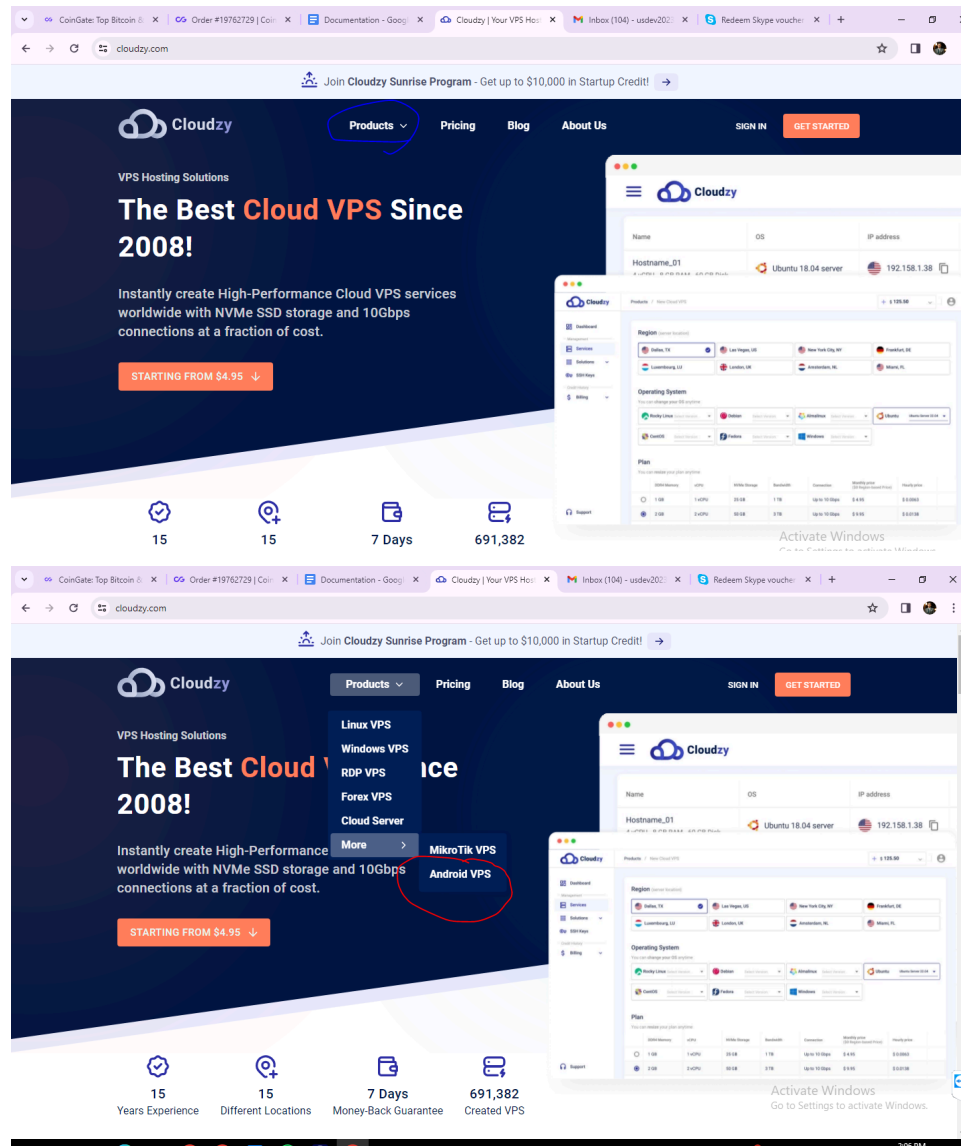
CoinGate: Top Bitcoin & | Order #19762729 | Coin | Documentation - Goog | Cloudzy | Your VPS Hos | Inbox (104) - usdev202 | Redeem Skype voucher | +

cloudzy.com

Join Cloudzy Sunrise Program - Get up to $10,000 in Startup Credit! →

Cloudzy Products Pricing Blog About Us SIGN IN GET STARTED

VPS Hosting Solutions

The Best Cloud VPS Since 2008!

Instantly create High-Performance Cloud VPS services worldwide with NVMe SSD storage and 10Gbps connections at a fraction of cost.

STARTING FROM $4.95 ↓

Cloudzy

Name | OS | IP address
Hostname_01 | Ubuntu 18.04 server | 192.158.1.38

Region
Operating System
Plan

15 15 7 Days 691,382

Activate Windows

CoinGate: Top Bitcoin & | Order #19762729 | Coin | Documentation - Goog | Cloudzy | Your VPS Hos | Inbox (104) - usdev202 | Redeem Skype voucher | +

cloudzy.com

Join Cloudzy Sunrise Program - Get up to $10,000 in Startup Credit! →

Cloudzy Products Pricing Blog About Us SIGN IN GET STARTED

Linux VPS
Windows VPS
RDP VPS
Forex VPS
Cloud Server
More >
MikroTik VPS
Android VPS

VPS Hosting Solutions

The Best Cloud V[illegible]nce 2008!

Instantly create High-Performance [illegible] worldwide with NVMe SSD storage and 10Gbps connections at a fraction of cost.

STARTING FROM $4.95 ↓

Cloudzy

Name | OS | IP address
Hostname_01 | Ubuntu 18.04 server | 192.158.1.38

Region
Operating System
Plan

15 Years Experience
15 Different Locations
7 Days Money-Back Guarantee
691,382 Created VPS

Activate Windows
Go to Settings to activate Windows.